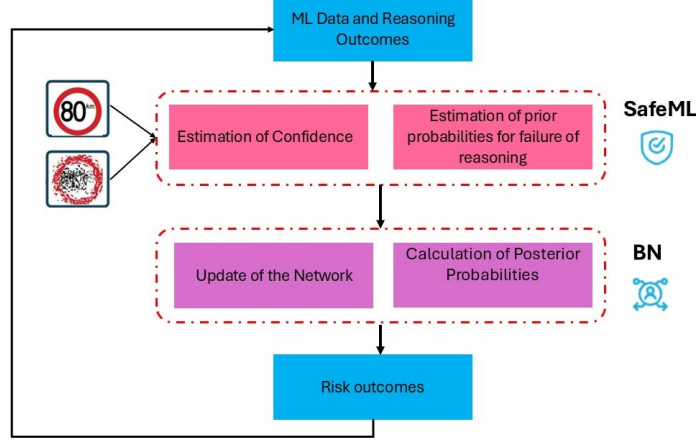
ML Data and Reasoning Outcomes

80 km

Estimation of Confidence

Estimation of prior probabilities for failure of reasoning

SafeML

Update of the Network

Calculation of Posterior Probabilities

BN

Risk outcomes